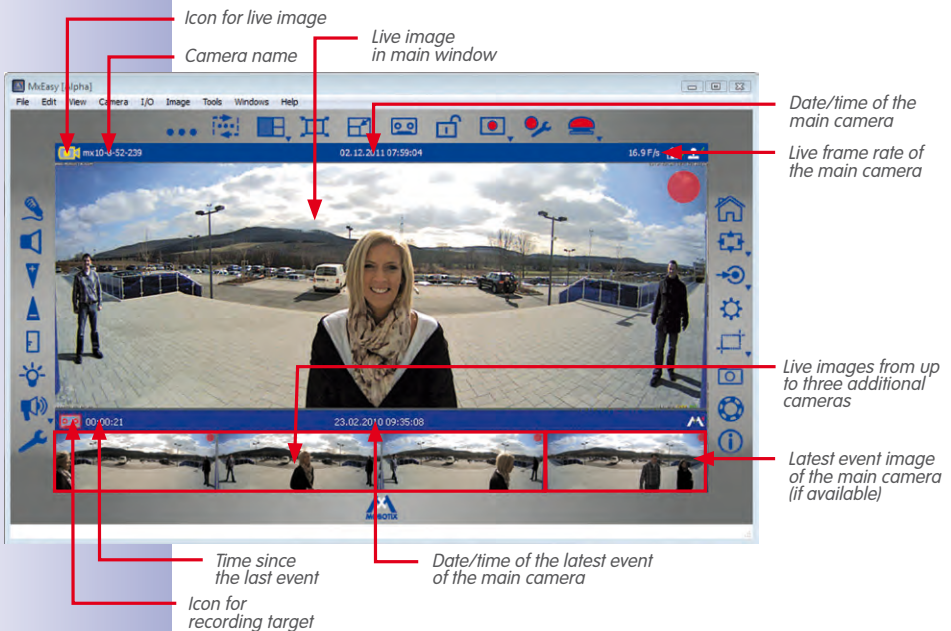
Icon for live image

Camera name

Live image in main window

MxEasy [alpha]

File Edit View Camera I/O Image Tools Windows Help

Date/time of the main camera

mx10-0-52-239

02.12.2011 07:59:04

16.9 F/s

Live frame rate of the main camera

Live images from up to three additional cameras

00:00:21

23.02.2010 09:35:08

Latest event image of the main camera (if available)

MOBOTIX

Time since the last event

Date/time of the latest event of the main camera

Icon for recording target